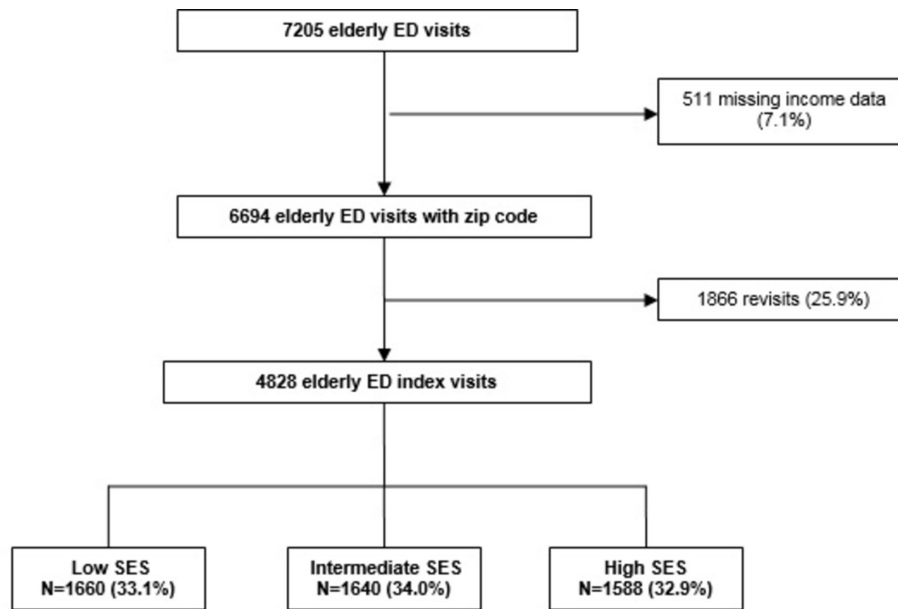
7205 elderly ED visits

511 missing income data (7.1%)

6694 elderly ED visits with zip code

1866 revisits (25.9%)

4828 elderly ED index visits

Low SES
N=1660 (33.1%)

Intermediate SES
N=1640 (34.0%)

High SES
N=1588 (32.9%)